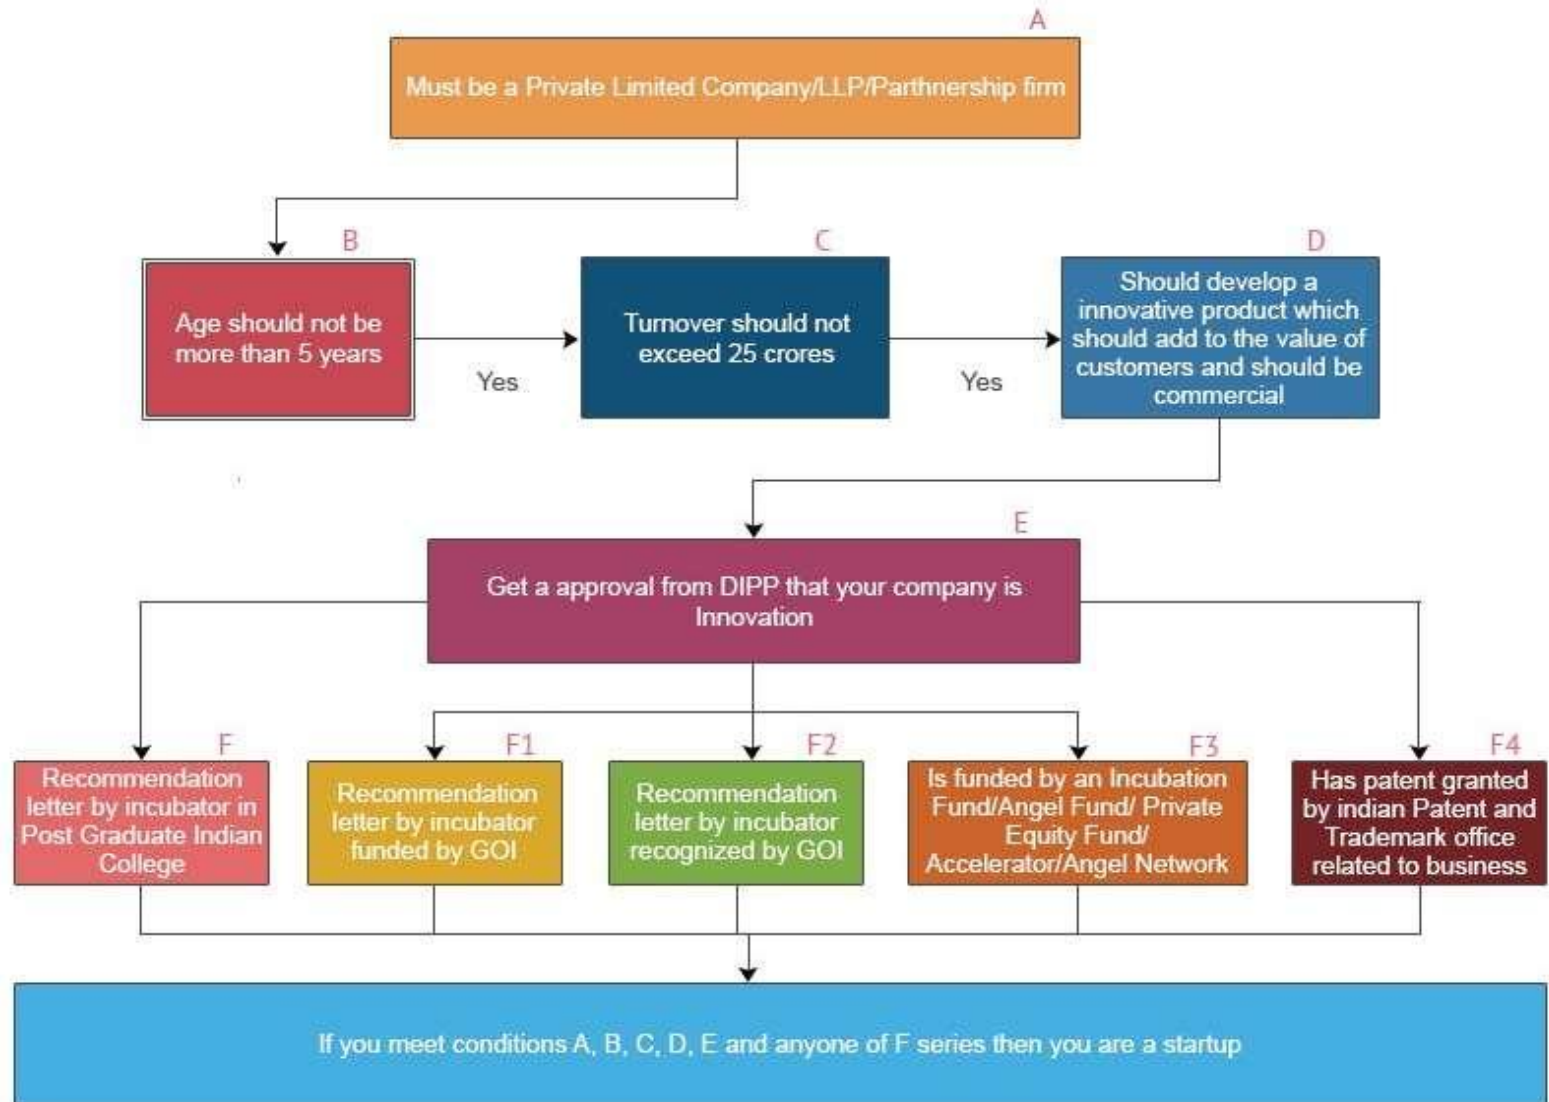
A

Must be a Private Limited Company/LLP/Parthnership firm

B

Age should not be more than 5 years

Yes

C

Turnover should not exceed 25 crores

Yes

D

Should develop a innovative product which should add to the value of customers and should be commercial

E

Get a approval from DIPP that your company is Innovation

F

Recommendation letter by incubator in Post Graduate Indian College

F1

Recommendation letter by incubator funded by GOI

F2

Recommendation letter by incubator recognized by GOI

F3

Is funded by an Incubation Fund/Angel Fund/ Private Equity Fund/ Accelerator/Angel Network

F4

Has patent granted by indian Patent and Trademark office related to business

If you meet conditions A, B, C, D, E and anyone of F series then you are a startup